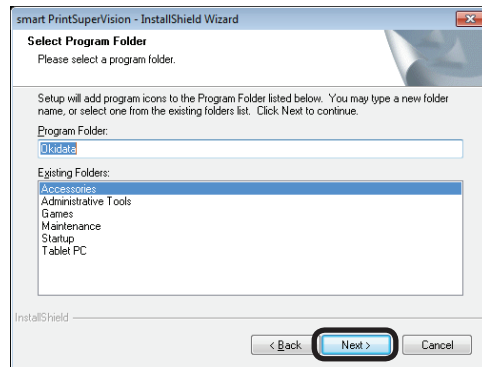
smart PrintSuperVision - InstallShield Wizard

Select Program Folder
Please select a program folder.

Setup will add program icons to the Program Folder listed below. You may type a new folder name, or select one from the existing folders list. Click Next to continue.

Program Folder:
Okidata

Existing Folders:
Accessories
Administrative Tools
Games
Maintenance
Startup
Tablet PC

InstallShield

< Back
Next >
Cancel